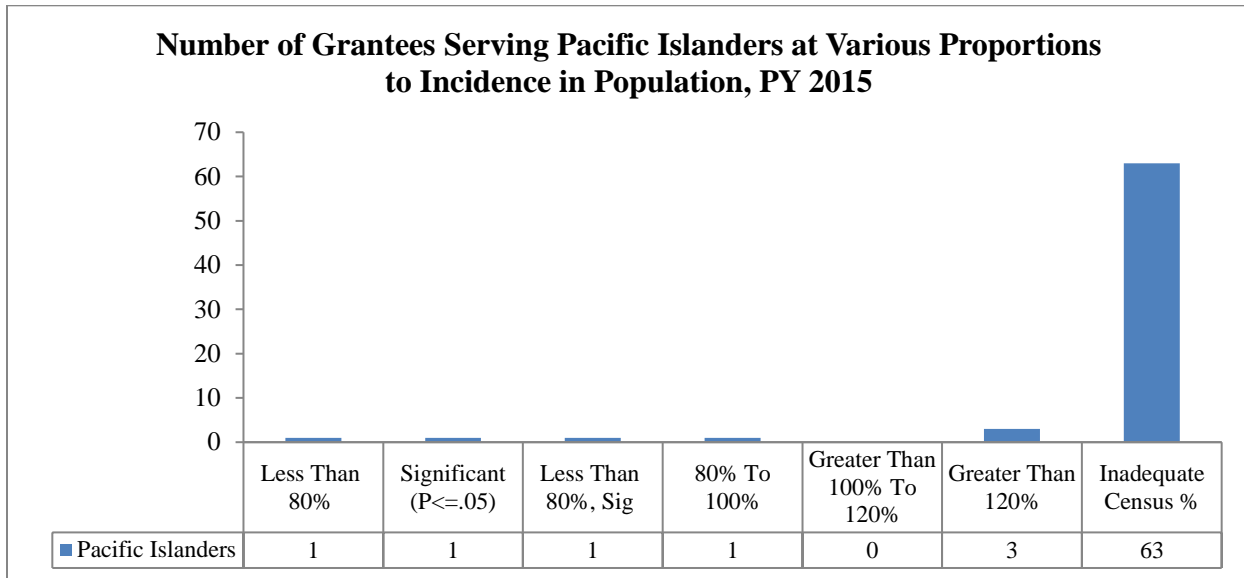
Number of Grantees Serving Pacific Islanders at Various Proportions to Incidence in Population, PY 2015

70
60
50
40
30
20
10
0

| | Less Than 80% | Significant (P<=.05) | Less Than 80%, Sig | 80% To 100% | Greater Than 100% To 120% | Greater Than 120% | Inadequate Census % |
|---|---|---|---|---|---|---|---|
| Pacific Islanders | 1 | 1 | 1 | 1 | 0 | 3 | 63 |